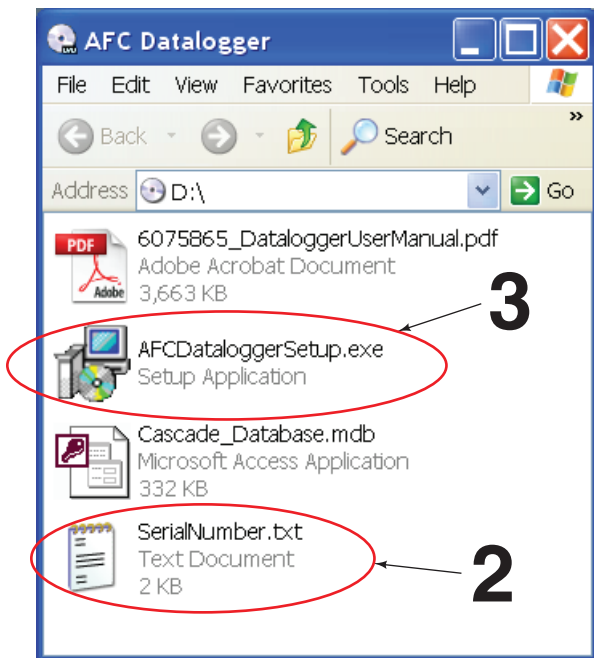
AFC Datalogger

File Edit View Favorites Tools Help

Back Search

Address D:\ Go

PDF
Adobe
6075865_DataloggerUserManual.pdf
Adobe Acrobat Document
3,663 KB

3

AFCDataloggerSetup.exe
Setup Application

Cascade_Database.mdb
Microsoft Access Application
332 KB

SerialNumber.txt
Text Document
2 KB

2